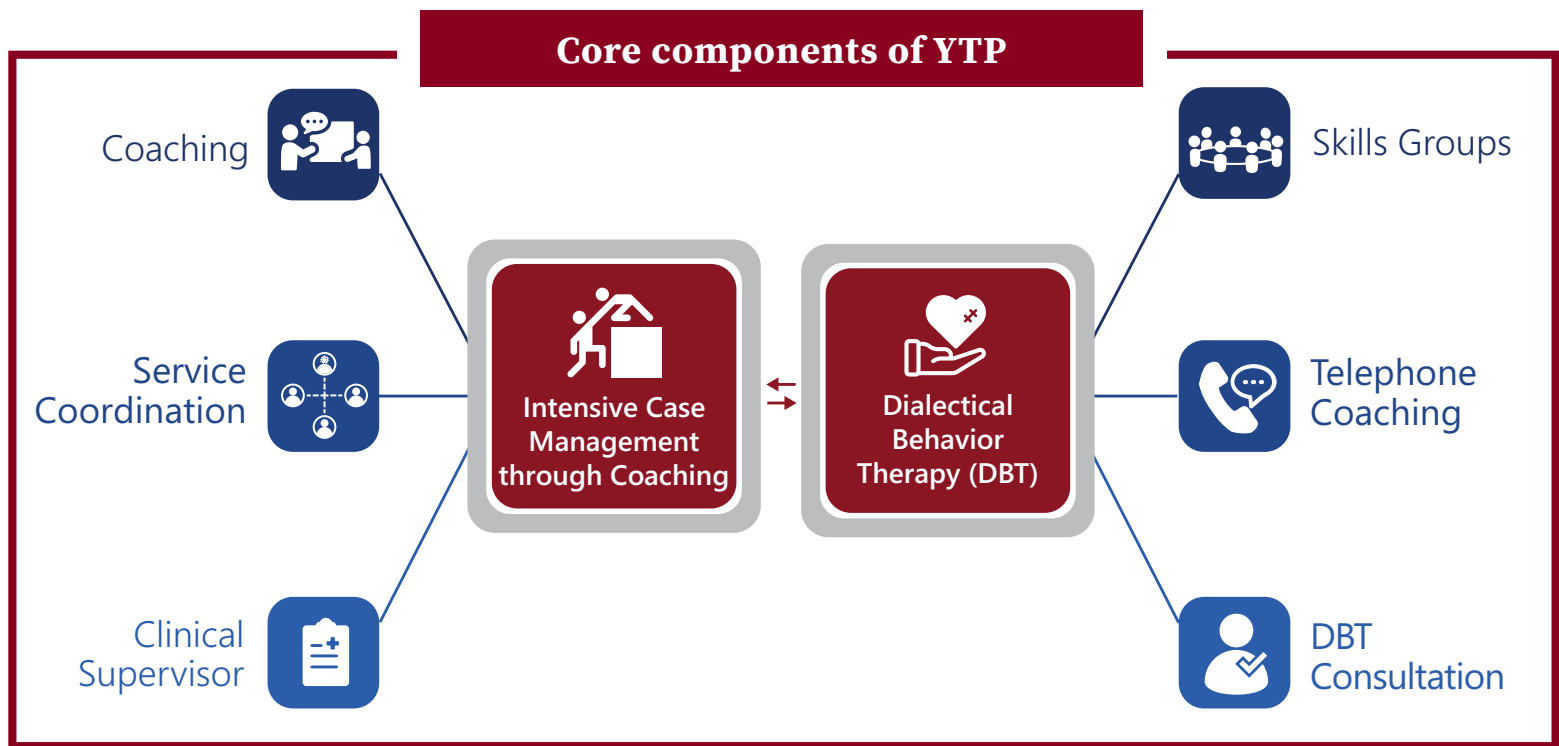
Core components of YTP

Coaching

Service Coordination

Clinical Supervisor

Intensive Case Management through Coaching

Dialectical Behavior Therapy (DBT)

Skills Groups

Telephone Coaching

DBT Consultation